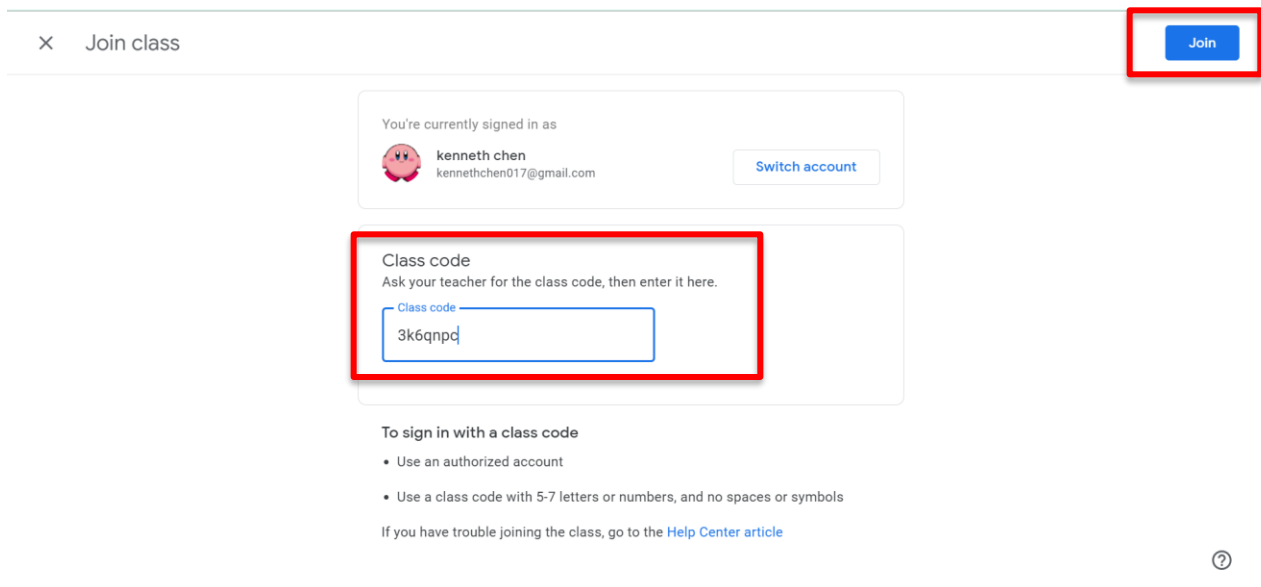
× Join class

Join

You're currently signed in as

kenneth chen
kennethchen017@gmail.com

Switch account

Class code
Ask your teacher for the class code, then enter it here.

Class code
3k6qnpc

To sign in with a class code

• Use an authorized account

• Use a class code with 5-7 letters or numbers, and no spaces or symbols

If you have trouble joining the class, go to the Help Center article

?